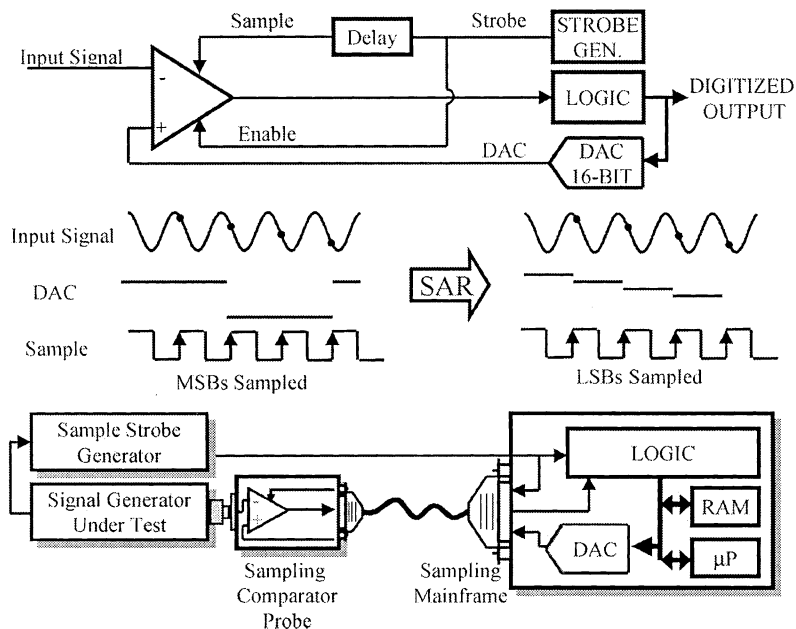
Sample
Delay
Strobe
STROBE GEN.
Input Signal
-
+
LOGIC
DIGITIZED OUTPUT
Enable
DAC
DAC 16-BIT

Input Signal
DAC
Sample
MSBs Sampled
SAR
LSBs Sampled

Sample Strobe Generator
Signal Generator Under Test
Sampling Comparator Probe
Sampling Mainframe
LOGIC
RAM
DAC
μP